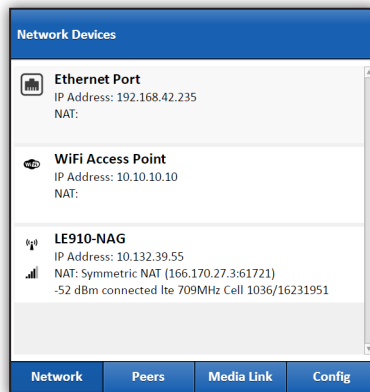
Network Devices

Ethernet Port
IP Address: 192.168.42.235
NAT:

WiFi Access Point
IP Address: 10.10.10.10
NAT:

LE910-NAG
IP Address: 10.132.39.55
NAT: Symmetric NAT (166.170.27.3:61721)
-52 dBm connected lte 709MHz Cell 1036/16231951

Network
Peers
Media Link
Config